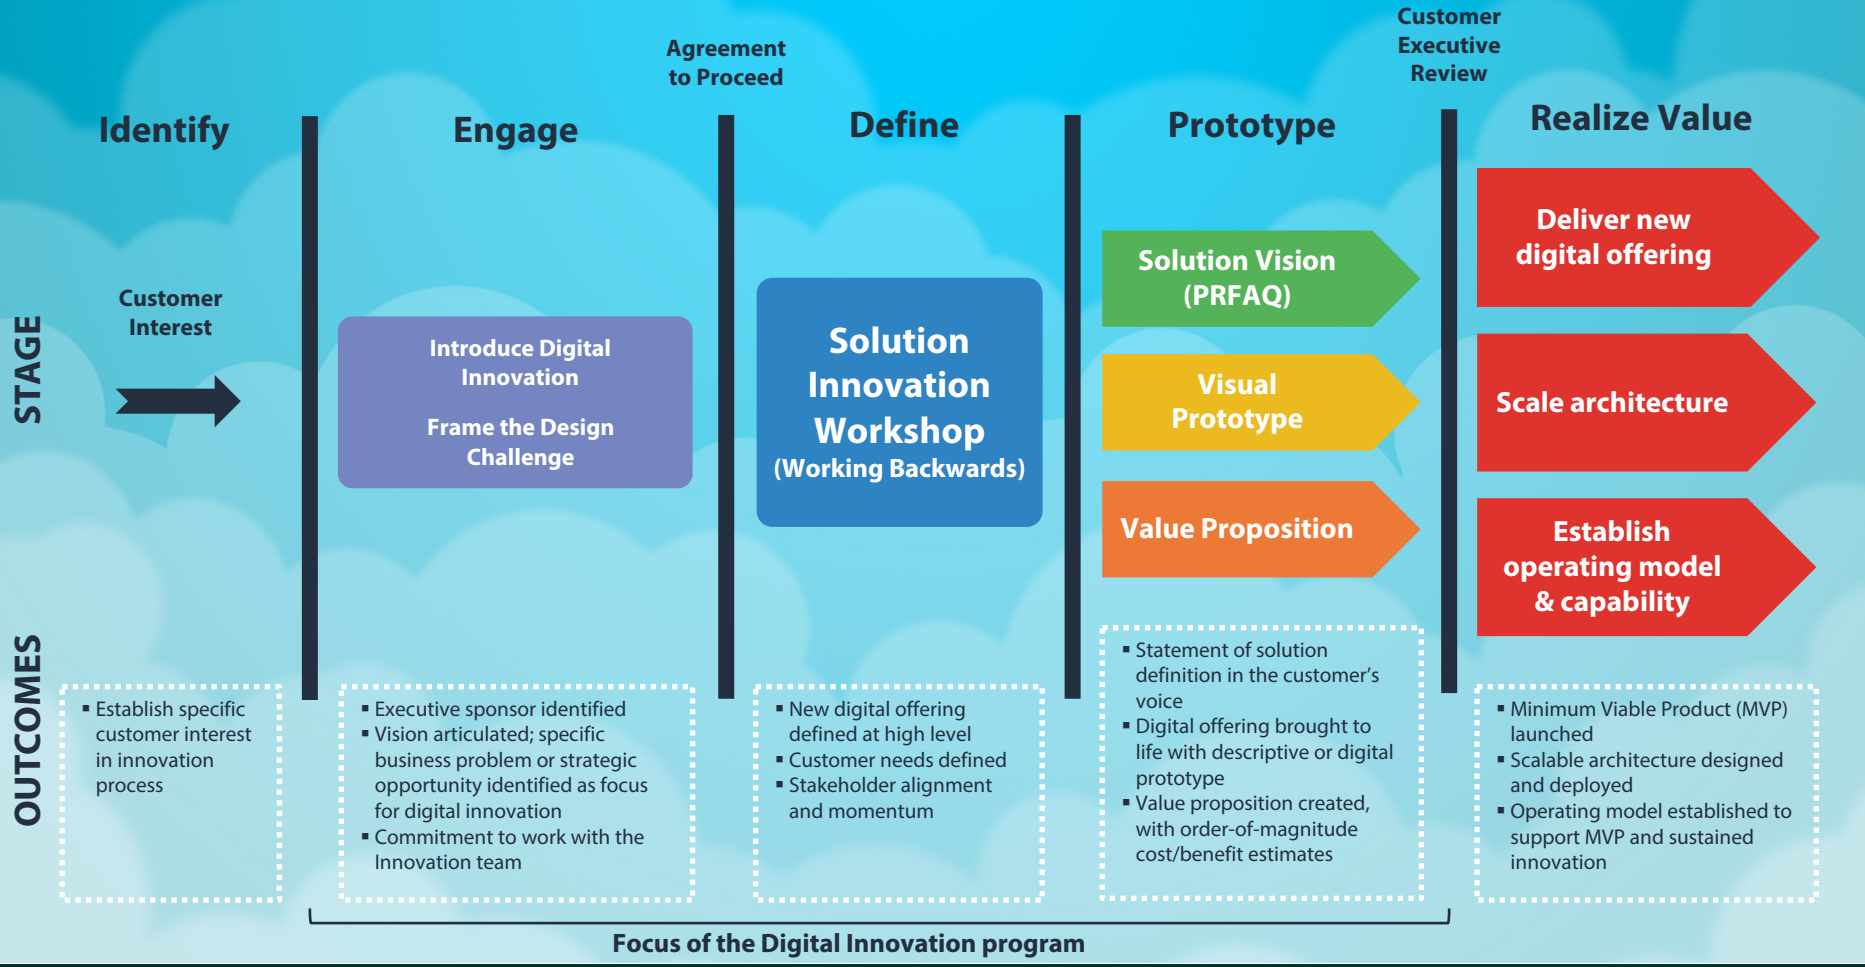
Agreement to Proceed

Customer Executive Review

Identify

Engage

Define

Prototype

Realize Value

STAGE

Customer Interest

Introduce Digital Innovation

Frame the Design Challenge

Solution Innovation Workshop (Working Backwards)

Solution Vision (PRFAQ)

Visual Prototype

Value Proposition

Deliver new digital offering

Scale architecture

Establish operating model & capability

OUTCOMES

▪ Establish specific customer interest in innovation process

▪ Executive sponsor identified
▪ Vision articulated; specific business problem or strategic opportunity identified as focus for digital innovation
▪ Commitment to work with the Innovation team

▪ New digital offering defined at high level
▪ Customer needs defined
▪ Stakeholder alignment and momentum

▪ Statement of solution definition in the customer's voice
▪ Digital offering brought to life with descriptive or digital prototype
▪ Value proposition created, with order-of-magnitude cost/benefit estimates

▪ Minimum Viable Product (MVP) launched
▪ Scalable architecture designed and deployed
▪ Operating model established to support MVP and sustained innovation

Focus of the Digital Innovation program